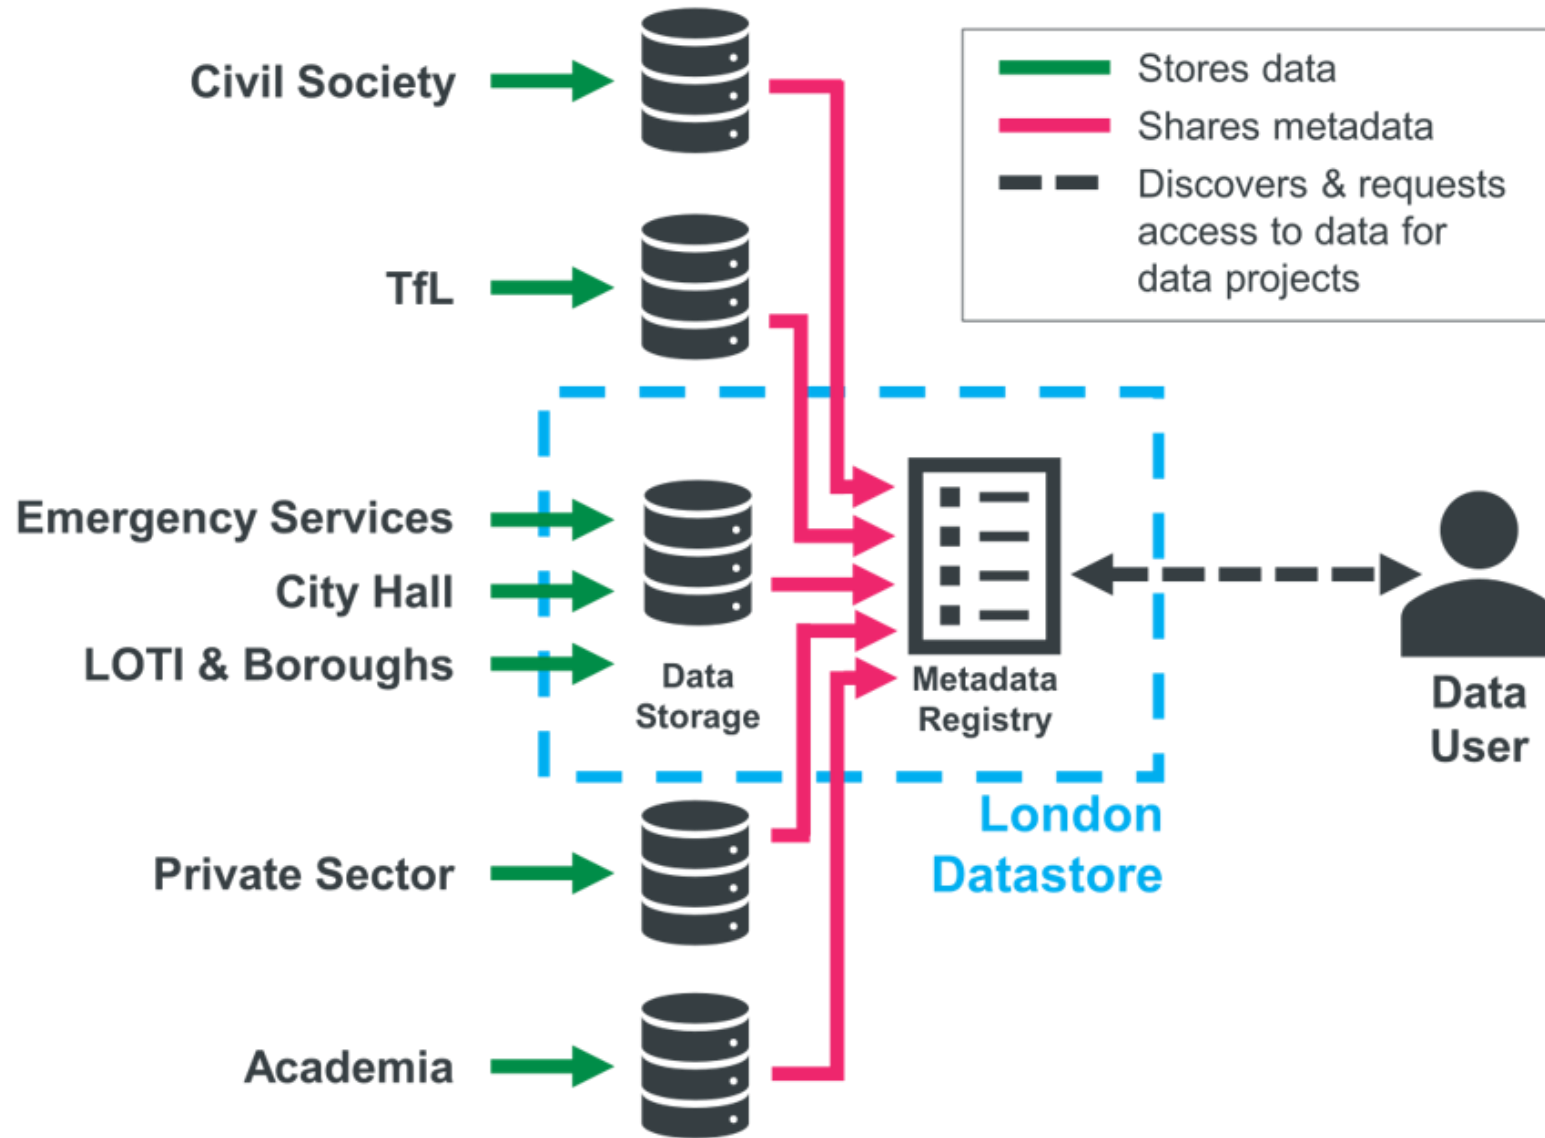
Civil Society

TfL

Stores data

Shares metadata

Discovers & requests access to data for data projects

Emergency Services

City Hall

LOTI & Boroughs

Data Storage

Metadata Registry

Data User

London Datastore

Private Sector

Academia